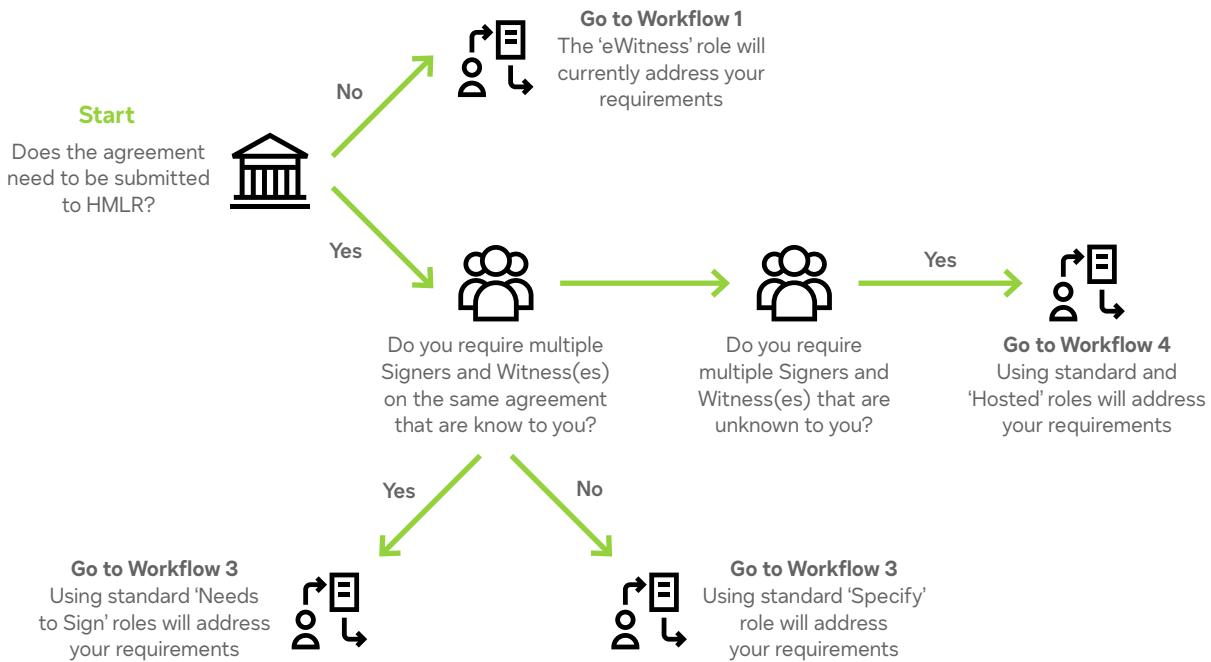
Start
Does the agreement need to be submitted to HMLR?

No

Go to Workflow 1
The 'eWitness' role will currently address your requirements

Yes

Do you require multiple Signers and Witness(es) on the same agreement that are know to you?

Do you require multiple Signers and Witness(es) that are unknown to you?

Yes

Go to Workflow 4
Using standard and 'Hosted' roles will address your requirements

Yes

No

Go to Workflow 3
Using standard 'Needs to Sign' roles will address your requirements

Go to Workflow 3
Using standard 'Specify' role will address your requirements